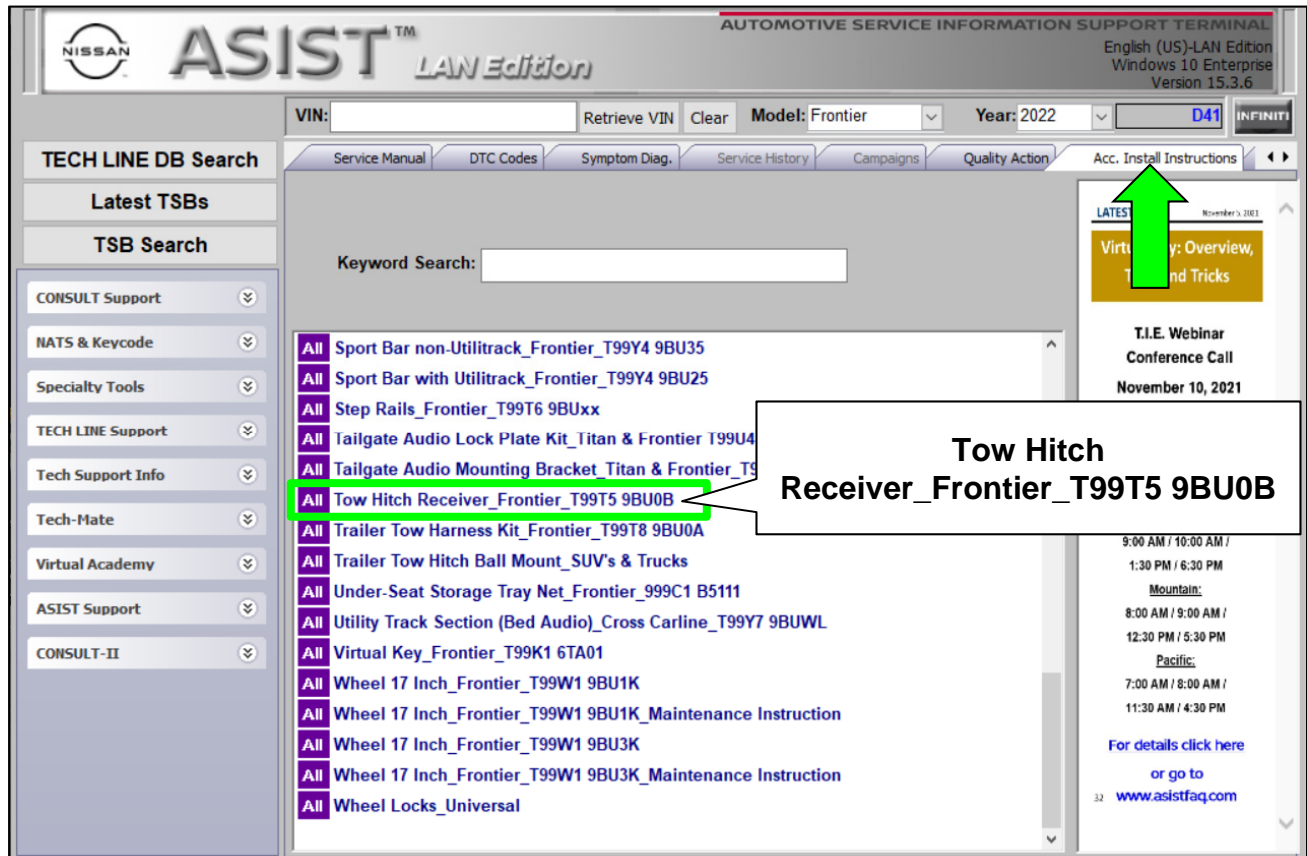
NISSAN ASIST™ LAN Edition

AUTOMOTIVE SERVICE INFORMATION SUPPORT TERMINAL
English (US)-LAN Edition
Windows 10 Enterprise
Version 15.3.6

VIN: Retrieve VIN Clear Model: Frontier Year: 2022 D41 INFINITI

TECH LINE DB Search
Latest TSBs
TSB Search

CONSULT Support
NATS & Keycode
Specialty Tools
TECH LINE Support
Tech Support Info
Tech-Mate
Virtual Academy
ASIST Support
CONSULT-II

Service Manual | DTC Codes | Symptom Diag. | Service History | Campaigns | Quality Action | Acc. Install Instructions

Keyword Search:

All Sport Bar non-Utilitrack_Frontier_T99Y4 9BU35
All Sport Bar with Utilitrack_Frontier_T99Y4 9BU25
All Step Rails_Frontier_T99T6 9BUxx
All Tailgate Audio Lock Plate Kit_Titan & Frontier T99U4 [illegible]
All Tailgate Audio Mounting Bracket_Titan & Frontier_T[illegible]
All Tow Hitch Receiver_Frontier_T99T5 9BU0B
All Trailer Tow Harness Kit_Frontier_T99T8 9BU0A
All Trailer Tow Hitch Ball Mount_SUV's & Trucks
All Under-Seat Storage Tray Net_Frontier_999C1 B5111
All Utility Track Section (Bed Audio)_Cross Carline_T99Y7 9BUWL
All Virtual Key_Frontier_T99K1 6TA01
All Wheel 17 Inch_Frontier_T99W1 9BU1K
All Wheel 17 Inch_Frontier_T99W1 9BU1K_Maintenance Instruction
All Wheel 17 Inch_Frontier_T99W1 9BU3K
All Wheel 17 Inch_Frontier_T99W1 9BU3K_Maintenance Instruction
All Wheel Locks_Universal

Tow Hitch Receiver_Frontier_T99T5 9BU0B

LATEST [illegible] November 5, 2021
Virtu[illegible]y: Overview, T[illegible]nd Tricks

T.I.E. Webinar
Conference Call
November 10, 2021

9:00 AM / 10:00 AM /
1:30 PM / 6:30 PM
Mountain:
8:00 AM / 9:00 AM /
12:30 PM / 5:30 PM
Pacific:
7:00 AM / 8:00 AM /
11:30 AM / 4:30 PM
For details click here
or go to
32 www.asistfaq.com